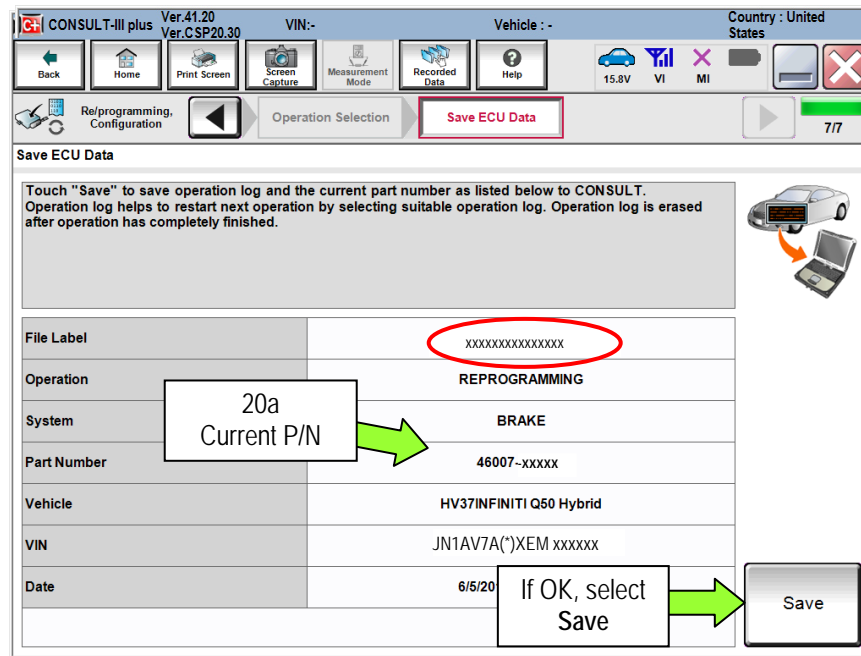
CONSULT-III plus Ver.41.20 Ver.CSP20.30 VIN:- Vehicle : - Country : United States

Back Home Print Screen Screen Capture Measurement Mode Recorded Data Help 15.8V VI MI

Re/programming, Configuration Operation Selection Save ECU Data 7/7

Save ECU Data

Touch "Save" to save operation log and the current part number as listed below to CONSULT. Operation log helps to restart next operation by selecting suitable operation log. Operation log is erased after operation has completely finished.

| | |
|---|---|
| File Label | xxxxxxxxxxxxxxx |
| Operation | REPROGRAMMING |
| System | BRAKE |
| Part Number | 46007~xxxxx |
| Vehicle | HV37INFINITI Q50 Hybrid |
| VIN | JN1AV7A(*)XEM xxxxxx |
| Date | 6/5/20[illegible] |

20a
Current P/N

If OK, select
Save

Save